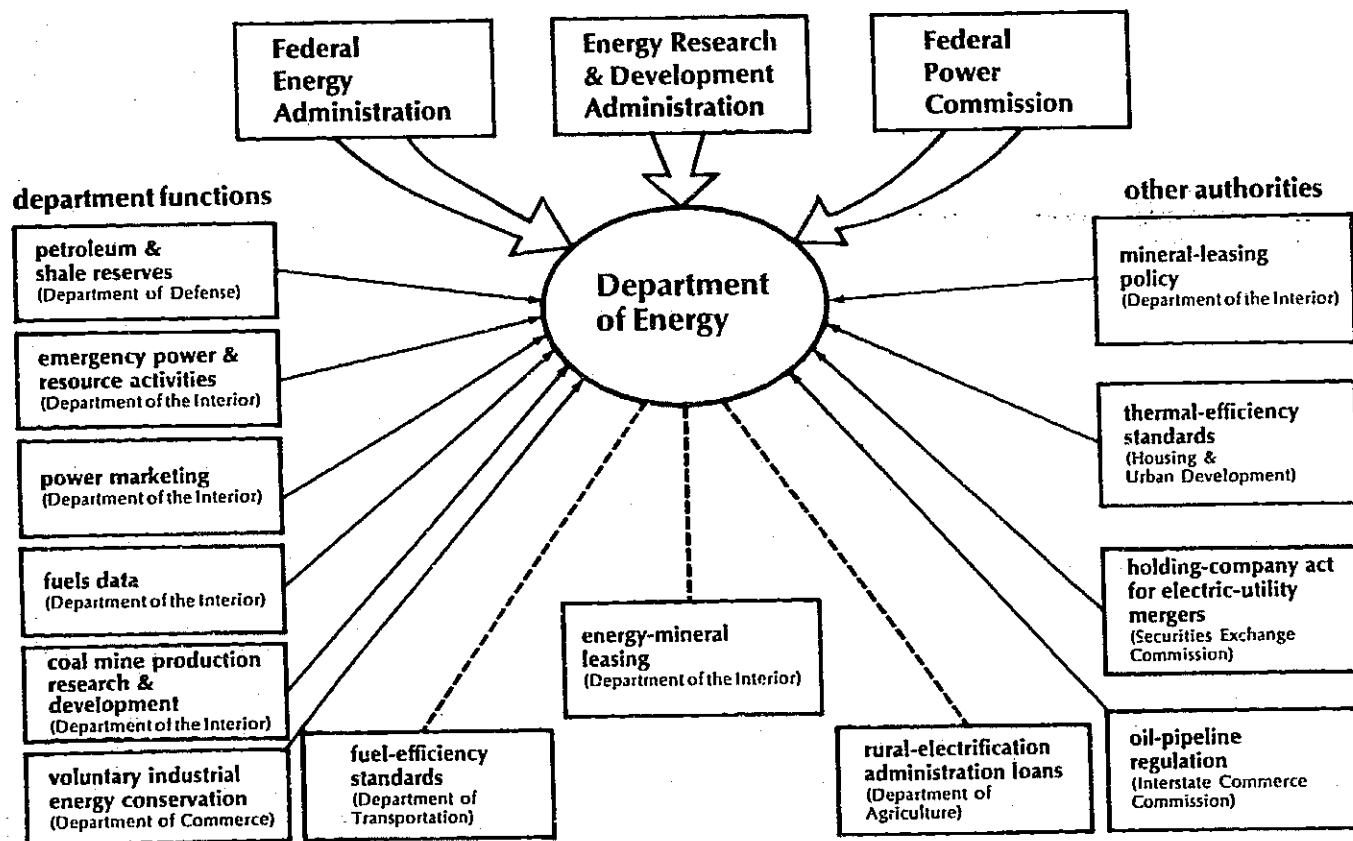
Federal Energy Administration

Energy Research & Development Administration

Federal Power Commission

department functions

other authorities

Department of Energy

petroleum & shale reserves
(Department of Defense)

emergency power & resource activities
(Department of the Interior)

power marketing
(Department of the Interior)

fuels data
(Department of the Interior)

coal mine production research & development
(Department of the Interior)

voluntary industrial energy conservation
(Department of Commerce)

fuel-efficiency standards
(Department of Transportation)

energy-mineral leasing
(Department of the Interior)

rural-electrification administration loans
(Department of Agriculture)

mineral-leasing policy
(Department of the Interior)

thermal-efficiency standards
(Housing & Urban Development)

holding-company act for electric-utility mergers
(Securities Exchange Commission)

oil-pipeline regulation
(Interstate Commerce Commission)